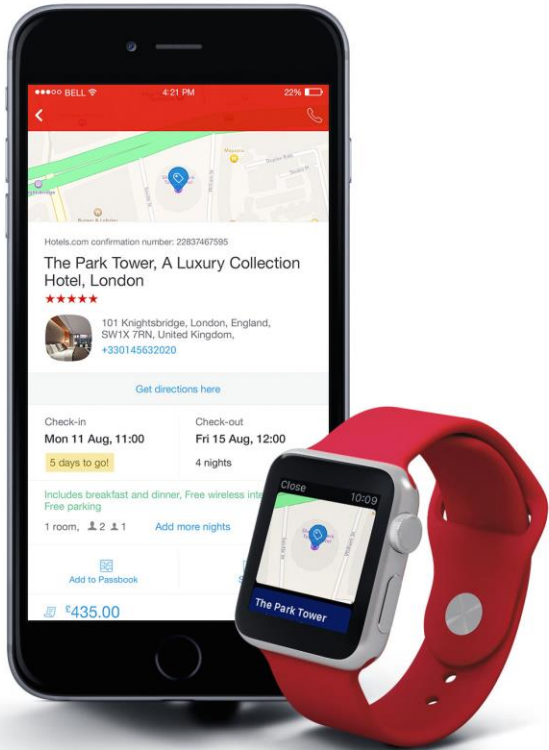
●●●○○ BELL 4:21 PM 22%

Hotels.com confirmation number: 22837467595

The Park Tower, A Luxury Collection Hotel, London

★★★★★

101 Knightsbridge, London, England, SW1X 7RN, United Kingdom,
+330145632020

Get directions here

Check-in
Mon 11 Aug, 11:00

5 days to go!

Check-out
Fri 15 Aug, 12:00

4 nights

Includes breakfast and dinner, Free wireless inte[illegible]
Free parking

1 room, 2 1

Add more nights

Add to Passbook

£435.00

Close 10:09

The Park Tower